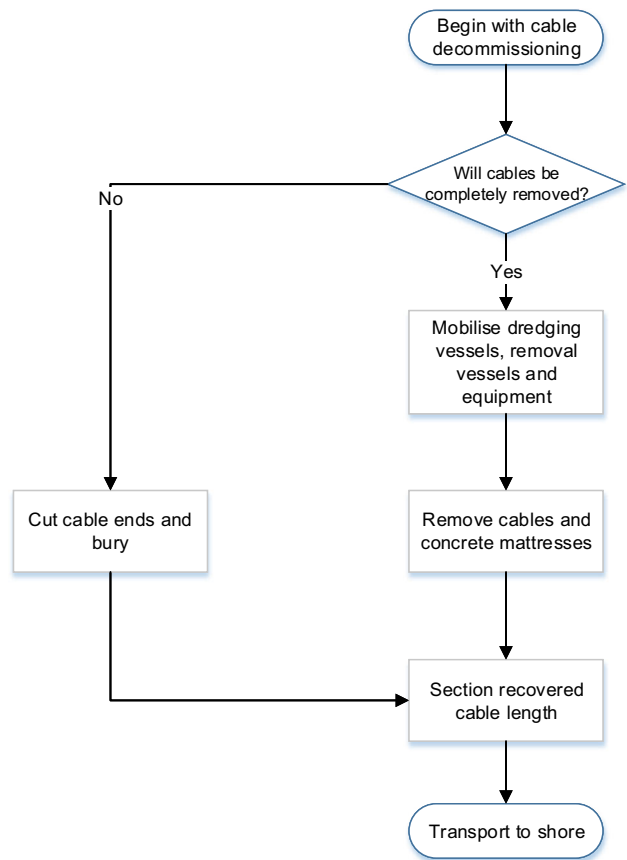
Begin with cable decommissioning

Will cables be completely removed?

No

Yes

Mobilise dredging vessels, removal vessels and equipment

Cut cable ends and bury

Remove cables and concrete mattresses

Section recovered cable length

Transport to shore